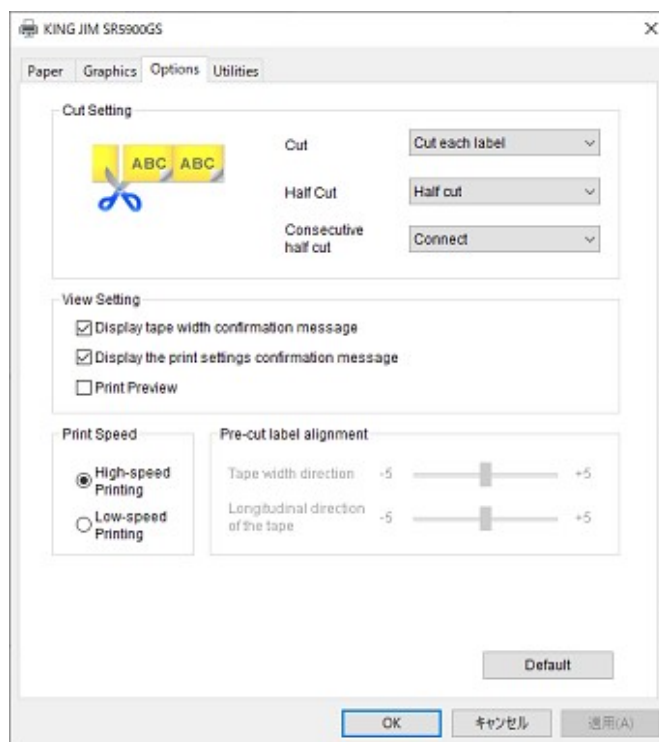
KING JIM SR5900GS

×

Paper Graphics Options Utilities

Cut Setting

ABC ABC

Cut
Cut each label

Half Cut
Half cut

Consecutive half cut
Connect

View Setting

☑ Display tape width confirmation message

☑ Display the print settings confirmation message

☐ Print Preview

Print Speed

◉ High-speed Printing

○ Low-speed Printing

Pre-cut label alignment

Tape width direction -5 +5

Longitudinal direction of the tape -5 +5

Default

OK キャンセル 適用(A)